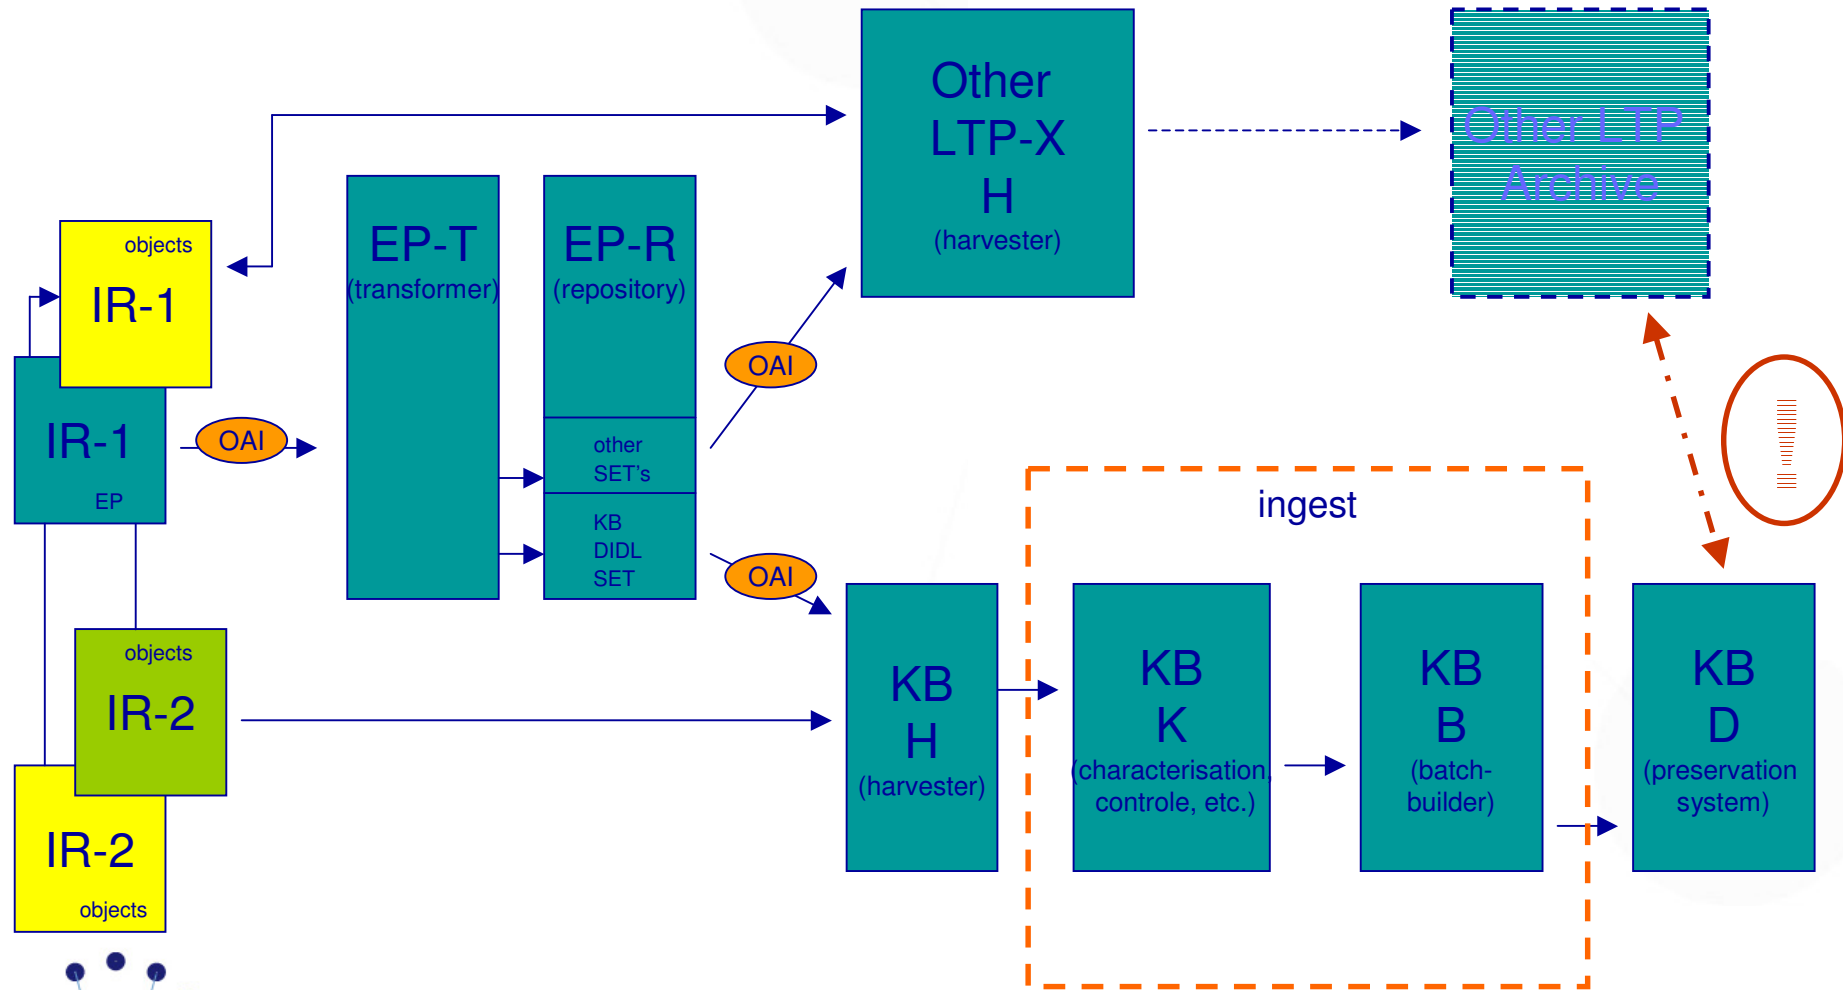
Other LTP-X H (harvester)

Other LTP Archive

objects
IR-1

IR-1
EP

OAI

EP-T (transformer)

EP-R (repository)

other SET's

KB DIDL SET

OAI

OAI

ingest

objects
IR-2

IR-2
objects

KB H (harvester)

KB K (characterisation, controle, etc.)

KB B (batch-builder)

KB D (preservation system)